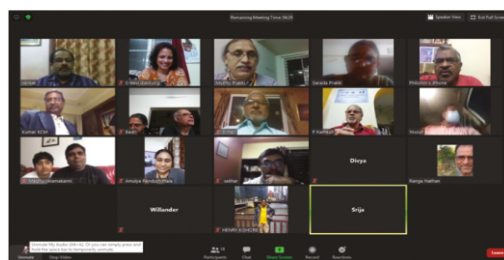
Remaining Meeting Time 06:28

Speaker View

Exit Full Screen

Janak

S Hemi Bhasha

Shobha Mathur

Sarada Prabh

Philomon Jhune

Kathei KCM

Bade

P Kathyal

Vasud

Amulya Ravikumar

sathar

Divya

Ranga Nathan

Willander

Srija

HENRY ASHOKE

Unmute My Audio (Alt+A). Or you can simply press and hold the space bar to temporarily unmute.

Unmute

Stop Video

Participants

Chat

Share Screen

Record

Reactions

Leave